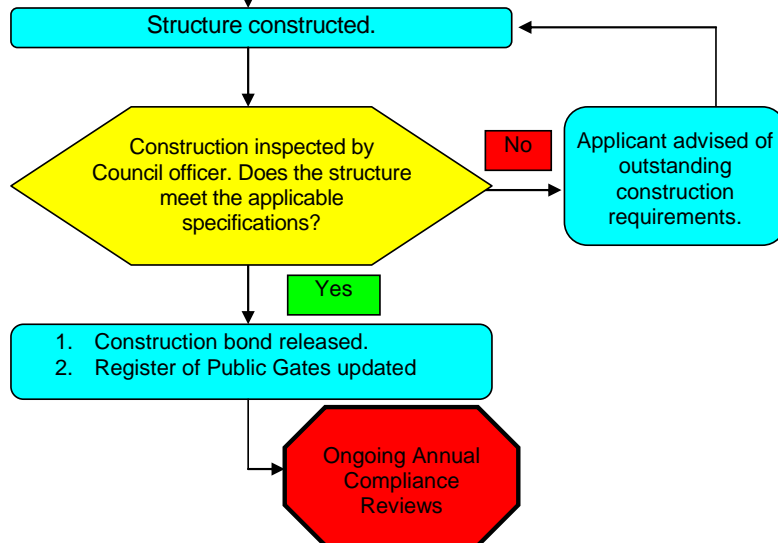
Structure constructed.

Construction inspected by Council officer. Does the structure meet the applicable specifications?

No

Applicant advised of outstanding construction requirements.

Yes

1. Construction bond released.
2. Register of Public Gates updated

Ongoing Annual Compliance Reviews